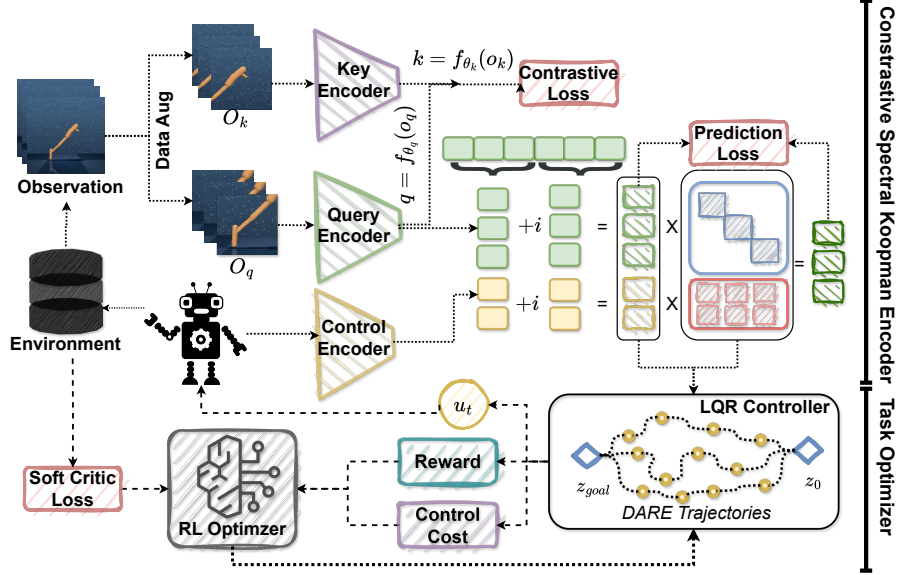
Observation

Data Aug

$O_k$

$O_q$

Key Encoder

Query Encoder

Control Encoder

$k = f_{\theta_k}(o_k)$

$q = f_{\theta_q}(o_q)$

Contrastive Loss

Prediction Loss

$+i$

=

X

$+i$

=

X

=

Constrastive Spectral Koopman Encoder

Task Optimizer

Environment

$u_t$

LQR Controller

$z_{goal}$

$z_0$

DARE Trajectories

Reward

Control Cost

Soft Critic Loss

RL Optimzer